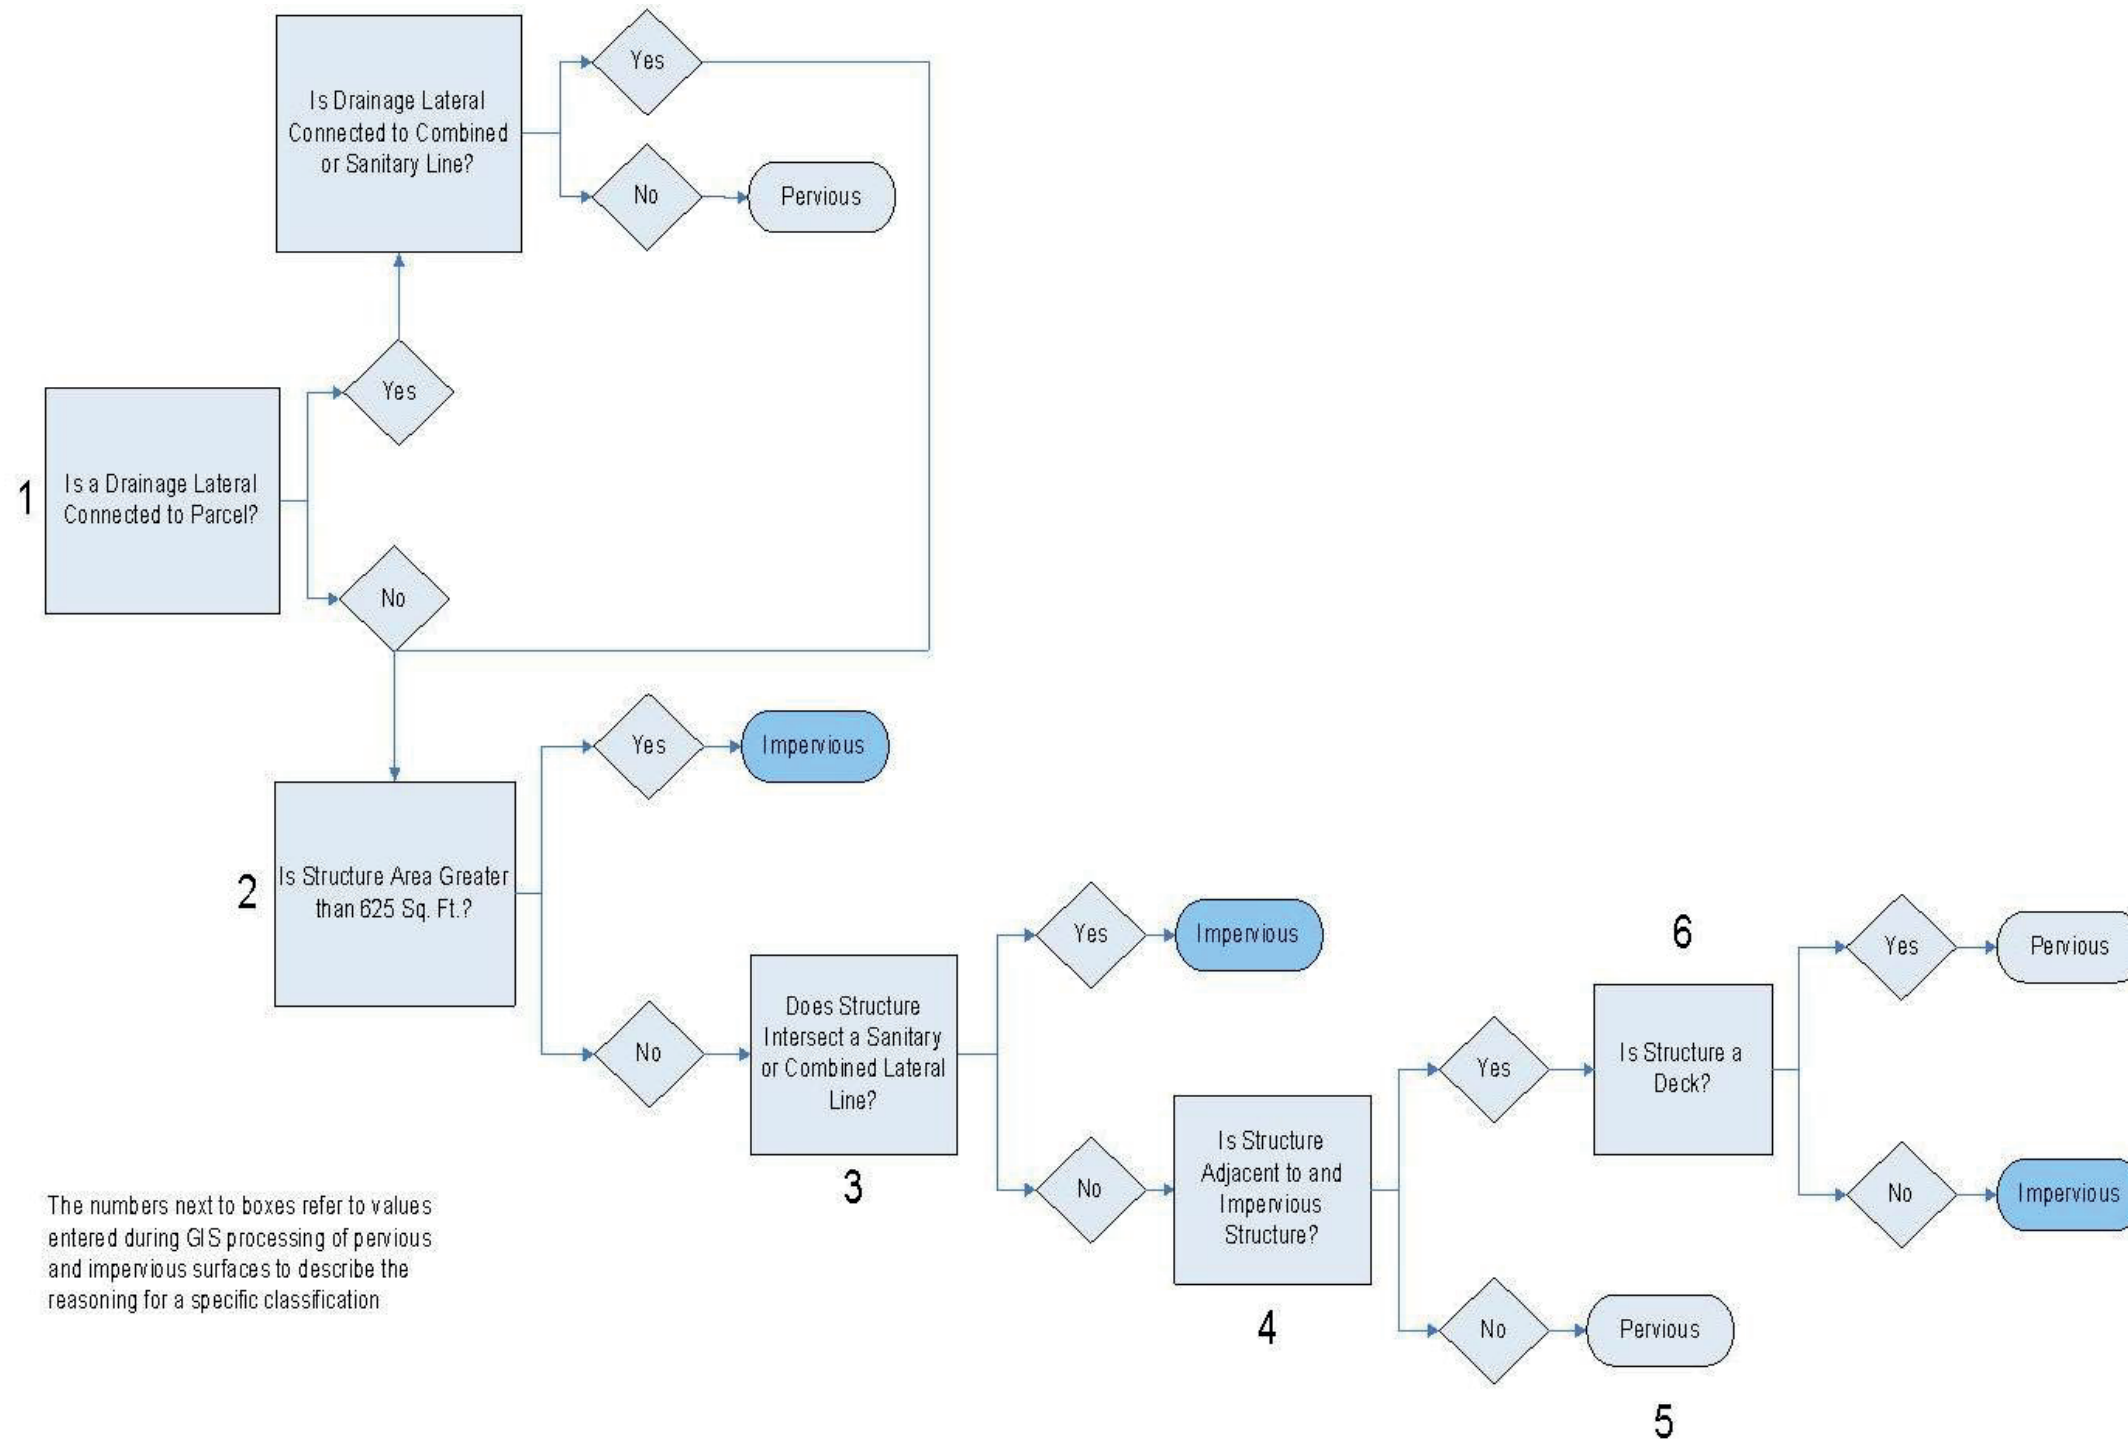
Is Drainage Lateral Connected to Combined or Sanitary Line?

Yes

No

Pervious

1

Is a Drainage Lateral Connected to Parcel?

Yes

No

2

Is Structure Area Greater than 625 Sq. Ft.?

Yes

Impervious

No

Does Structure Intersect a Sanitary or Combined Lateral Line?

3

Yes

Impervious

No

Is Structure Adjacent to and Impervious Structure?

4

Yes

No

Pervious

5

6

Is Structure a Deck?

Yes

Pervious

No

Impervious

The numbers next to boxes refer to values entered during GIS processing of pervious and impervious surfaces to describe the reasoning for a specific classification